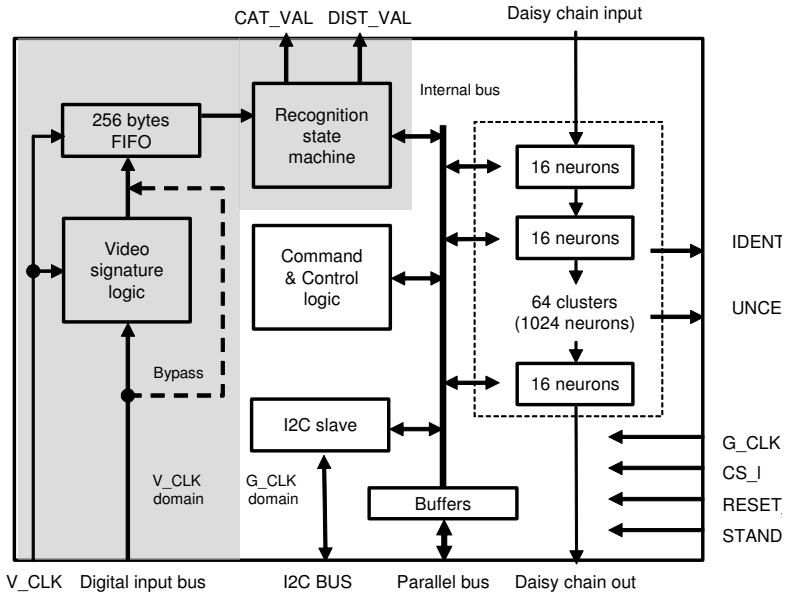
CAT_VAL DIST_VAL

Daisy chain input

256 bytes FIFO

Recognition state machine

Internal bus

16 neurons

16 neurons

IDENT

Video signature logic

Command & Control logic

64 clusters (1024 neurons)

UNCE

Bypass

16 neurons

I2C slave

G_CLK

CS_I

V_CLK domain

G_CLK domain

RESET

Buffers

STAND

V_CLK Digital input bus

I2C BUS

Parallel bus

Daisy chain out